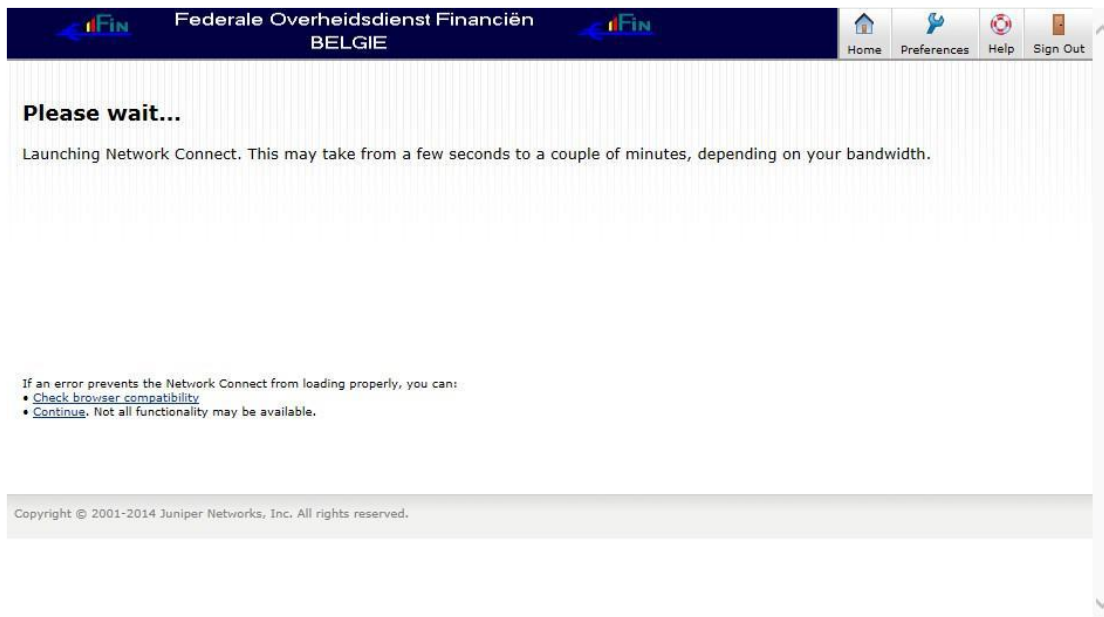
FIN Federale Overheidsdienst Financiën BELGIE FIN

Home Preferences Help Sign Out

Please wait...

Launching Network Connect. This may take from a few seconds to a couple of minutes, depending on your bandwidth.

If an error prevents the Network Connect from loading properly, you can:
• Check browser compatibility
• Continue. Not all functionality may be available.

Copyright © 2001-2014 Juniper Networks, Inc. All rights reserved.